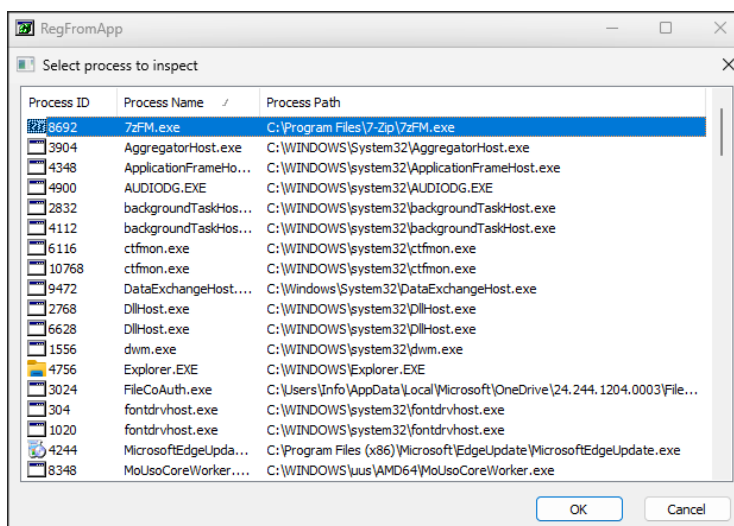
RegFromApp

Select process to inspect

| Process ID | Process Name | Process Path |
|---|---|---|
| 8692 | 7zFM.exe | C:\Program Files\7-Zip\7zFM.exe |
| 3904 | AggregatorHost.exe | C:\WINDOWS\System32\AggregatorHost.exe |
| 4348 | ApplicationFrameHo... | C:\WINDOWS\system32\ApplicationFrameHost.exe |
| 4900 | AUDIODG.EXE | C:\WINDOWS\system32\AUDIODG.EXE |
| 2832 | backgroundTaskHost... | C:\WINDOWS\system32\backgroundTaskHost.exe |
| 4112 | backgroundTaskHost... | C:\WINDOWS\system32\backgroundTaskHost.exe |
| 6116 | ctfmon.exe | C:\WINDOWS\system32\ctfmon.exe |
| 10768 | ctfmon.exe | C:\WINDOWS\system32\ctfmon.exe |
| 9472 | DataExchangeHost.... | C:\Windows\System32\DataExchangeHost.exe |
| 2768 | DllHost.exe | C:\WINDOWS\system32\DllHost.exe |
| 6628 | DllHost.exe | C:\WINDOWS\system32\DllHost.exe |
| 1556 | dwm.exe | C:\WINDOWS\system32\dwm.exe |
| 4756 | Explorer.EXE | C:\WINDOWS\Explorer.EXE |
| 3024 | FileCoAuth.exe | C:\Users\Info\AppData\Local\Microsoft\OneDrive\24.244.1204.0003\File... |
| 304 | fontdrvhost.exe | C:\WINDOWS\system32\fontdrvhost.exe |
| 1020 | fontdrvhost.exe | C:\WINDOWS\system32\fontdrvhost.exe |
| 4244 | MicrosoftEdgeUpda... | C:\Program Files (x86)\Microsoft\EdgeUpdate\MicrosoftEdgeUpdate.exe |
| 8348 | MoUsoCoreWorker.... | C:\WINDOWS\uus\AMD64\MoUsoCoreWorker.exe |

OK Cancel